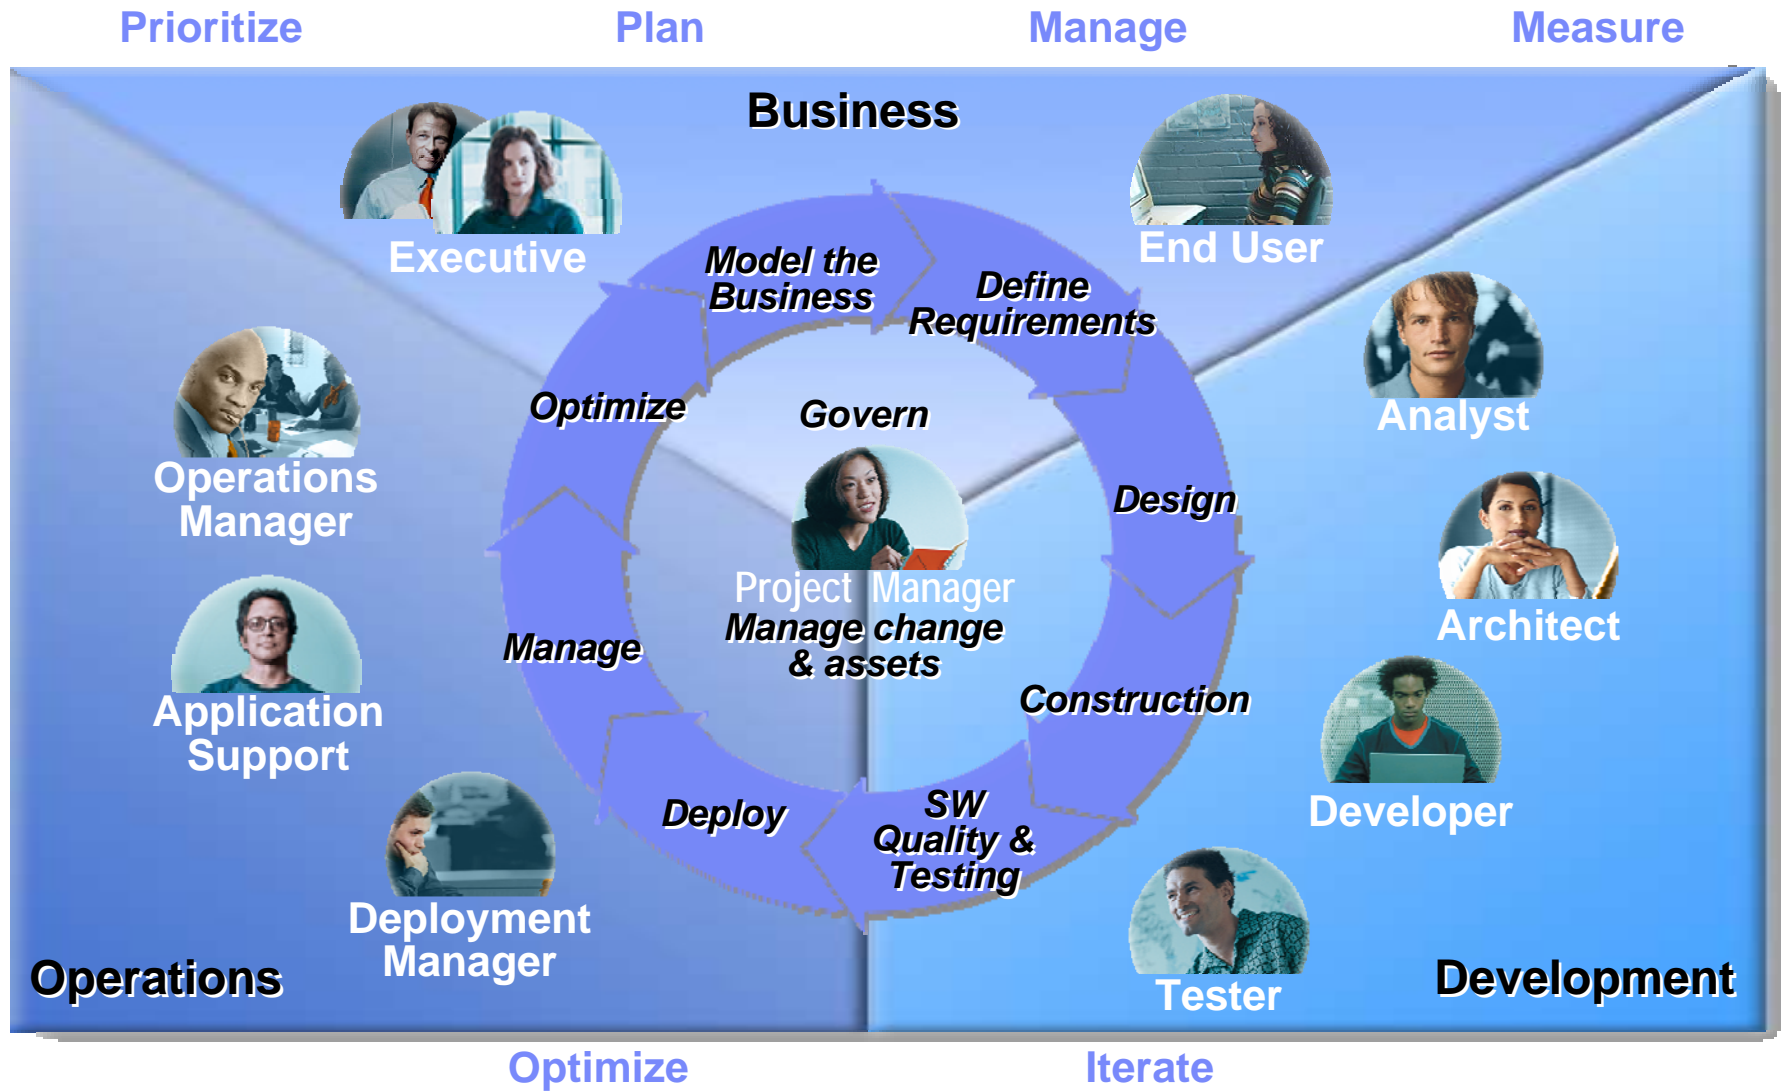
Prioritize Plan Manage Measure

Business

Executive

End User

Model the Business

Define Requirements

Analyst

Optimize

Govern

Operations Manager

Design

Project Manager
Manage change & assets

Architect

Application Support

Manage

Construction

Developer

Deploy

SW Quality & Testing

Deployment Manager

Tester

Operations

Development

Optimize Iterate